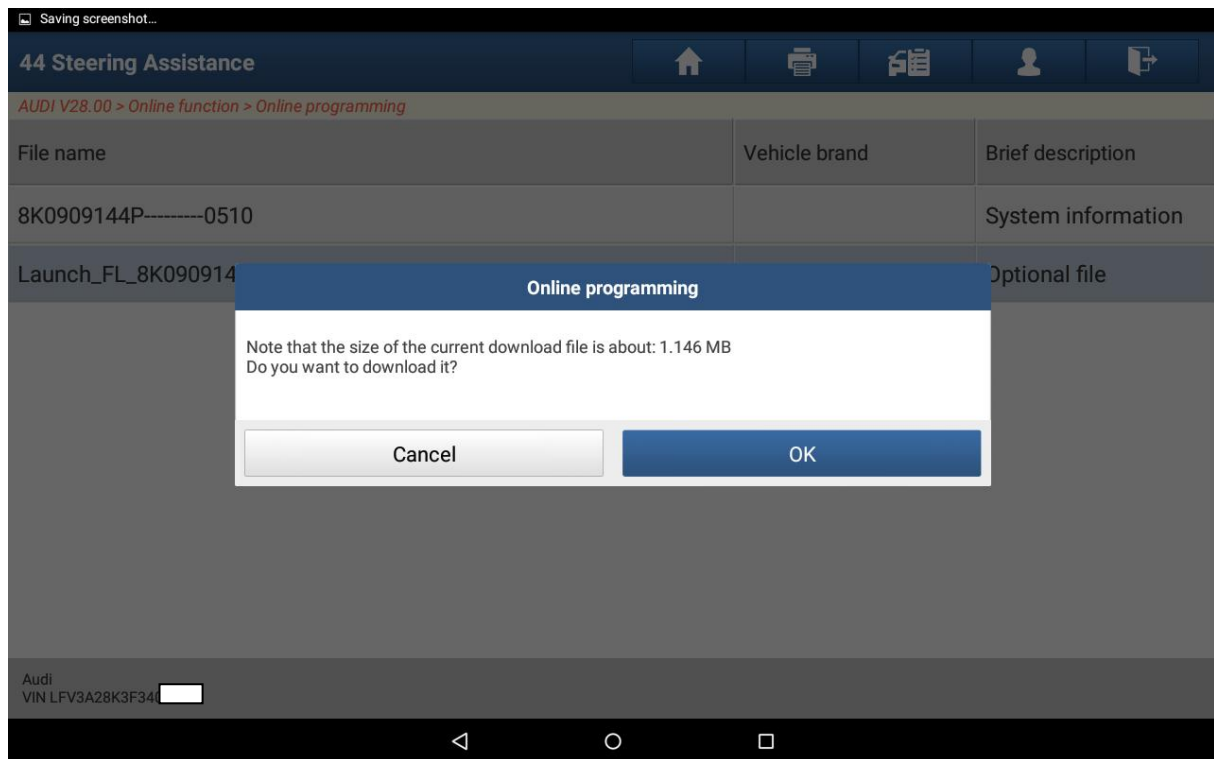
Saving screenshot...

44 Steering Assistance

AUDI V28.00 > Online function > Online programming

| File name | Vehicle brand | Brief description |
|---|---|---|
| 8K0909144P---------0510 | | System information |
| Launch_FL_8K090914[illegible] | | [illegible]ptional file |

Online programming

Note that the size of the current download file is about: 1.146 MB
Do you want to download it?

Cancel

OK

Audi
VIN LFV3A28K3F34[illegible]